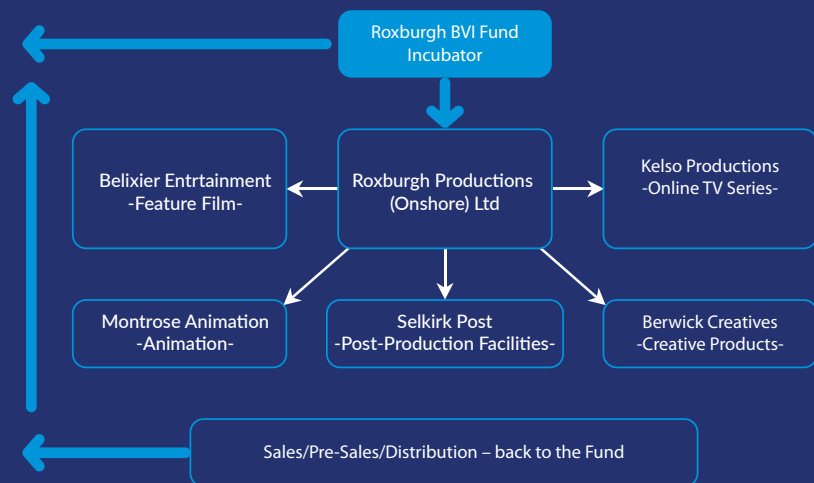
Roxburgh BVI Fund Incubator

Belixier Entrtainment
-Feature Film-

Roxburgh Productions (Onshore) Ltd

Kelso Productions
-Online TV Series-

Montrose Animation
-Animation-

Selkirk Post
-Post-Production Facilities-

Berwick Creatives
-Creative Products-

Sales/Pre-Sales/Distribution – back to the Fund